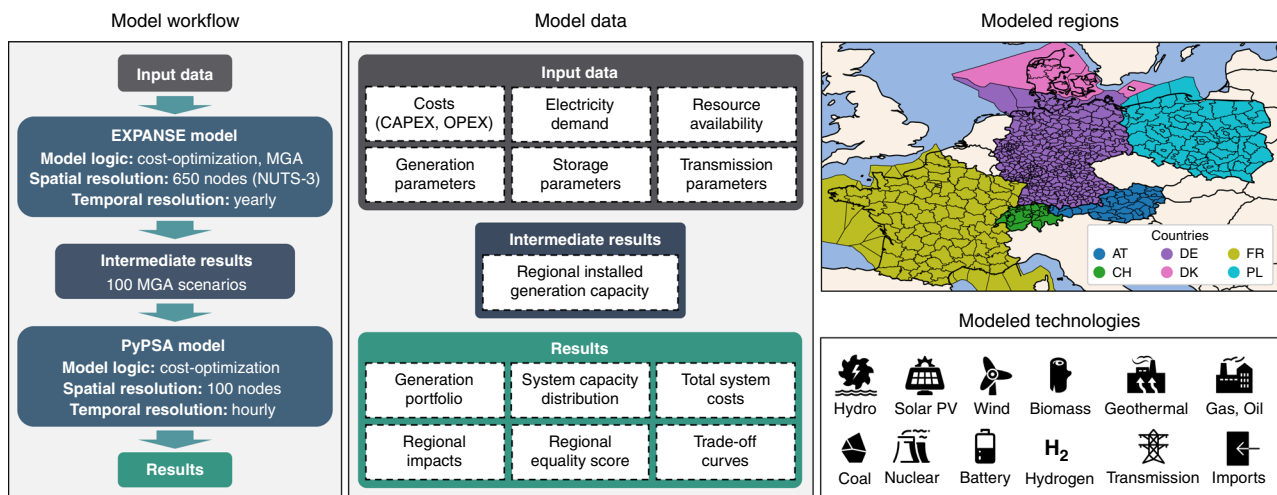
Model workflow

Input data

EXPANSE model
Model logic: cost-optimization, MGA
Spatial resolution: 650 nodes (NUTS-3)
Temporal resolution: yearly

Intermediate results
100 MGA scenarios

PyPSA model
Model logic: cost-optimization
Spatial resolution: 100 nodes
Temporal resolution: hourly

Results

Model data

Input data

| Costs (CAPEX, OPEX) | Electricity demand | Resource availability |
|---|---|---|
| Generation parameters | Storage parameters | Transmission parameters |

Intermediate results

Regional installed generation capacity

Results

| Generation portfolio | System capacity distribution | Total system costs |
|---|---|---|
| Regional impacts | Regional equality score | Trade-off curves |

Modeled regions

Countries
AT DE FR
CH DK PL

Modeled technologies

Hydro Solar PV Wind Biomass Geothermal Gas, Oil

Coal Nuclear Battery $H_2$ Hydrogen Transmission Imports